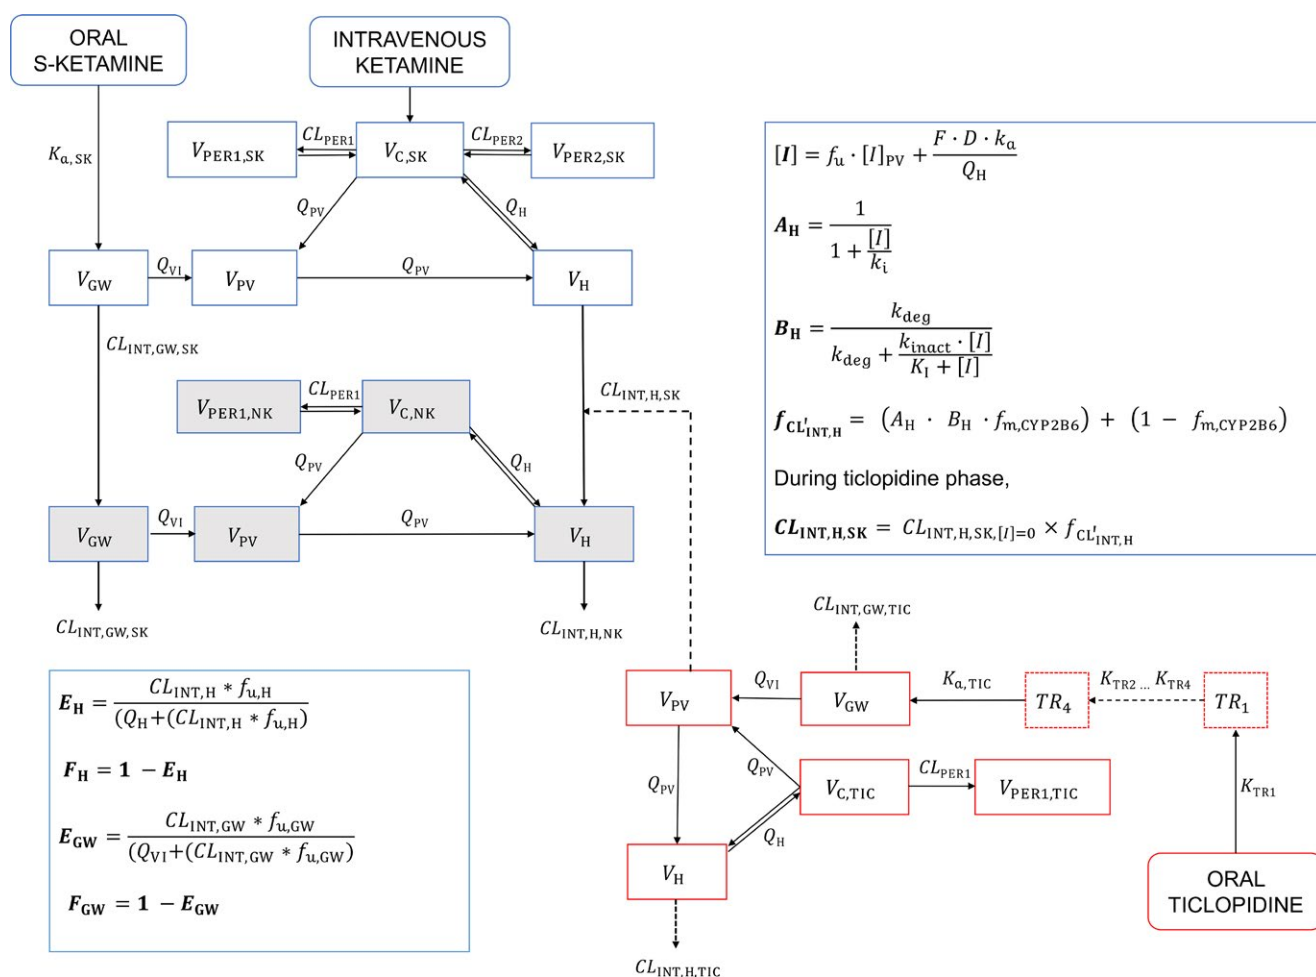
ORAL S-KETAMINE

INTRAVENOUS KETAMINE

$K_{a,SK}$

$V_{PER1,SK}$ $CL_{PER1}$ $V_{C,SK}$ $CL_{PER2}$ $V_{PER2,SK}$

$Q_{PV}$ $Q_{H}$

$V_{GW}$ $Q_{VI}$ $V_{PV}$ $Q_{PV}$ $V_{H}$

$CL_{INT,GW,SK}$

$V_{PER1,NK}$ $CL_{PER1}$ $V_{C,NK}$

$CL_{INT,H,SK}$

$Q_{PV}$ $Q_{H}$

$V_{GW}$ $Q_{VI}$ $V_{PV}$ $Q_{PV}$ $V_{H}$

$CL_{INT,GW,SK}$

$CL_{INT,H,NK}$

$[I] = f_u \cdot [I]_{PV} + \frac{F \cdot D \cdot k_a}{Q_H}$

$A_H = \frac{1}{1 + \frac{[I]}{k_i}}$

$B_H = \frac{k_{deg}}{k_{deg} + \frac{k_{inact} \cdot [I]}{K_I + [I]}}$

$f_{CL'_{INT,H}} = (A_H \cdot B_H \cdot f_{m,CYP2B6}) + (1 - f_{m,CYP2B6})$

During ticlopidine phase,

$CL_{INT,H,SK} = CL_{INT,H,SK,[I]=0} \times f_{CL'_{INT,H}}$

$CL_{INT,GW,TIC}$

$V_{PV}$ $Q_{VI}$ $V_{GW}$ $K_{a,TIC}$ $TR_4$ $K_{TR2} ... K_{TR4}$ $TR_1$

$Q_{PV}$ $Q_{PV}$ $V_{C,TIC}$ $CL_{PER1}$ $V_{PER1,TIC}$ $K_{TR1}$

$Q_H$

$V_H$

ORAL TICLOPIDINE

$CL_{INT,H,TIC}$

$E_H = \frac{CL_{INT,H} * f_{u,H}}{(Q_H + (CL_{INT,H} * f_{u,H})}$

$F_H = 1 - E_H$

$E_{GW} = \frac{CL_{INT,GW} * f_{u,GW}}{(Q_{VI} + (CL_{INT,GW} * f_{u,GW})}$

$F_{GW} = 1 - E_{GW}$